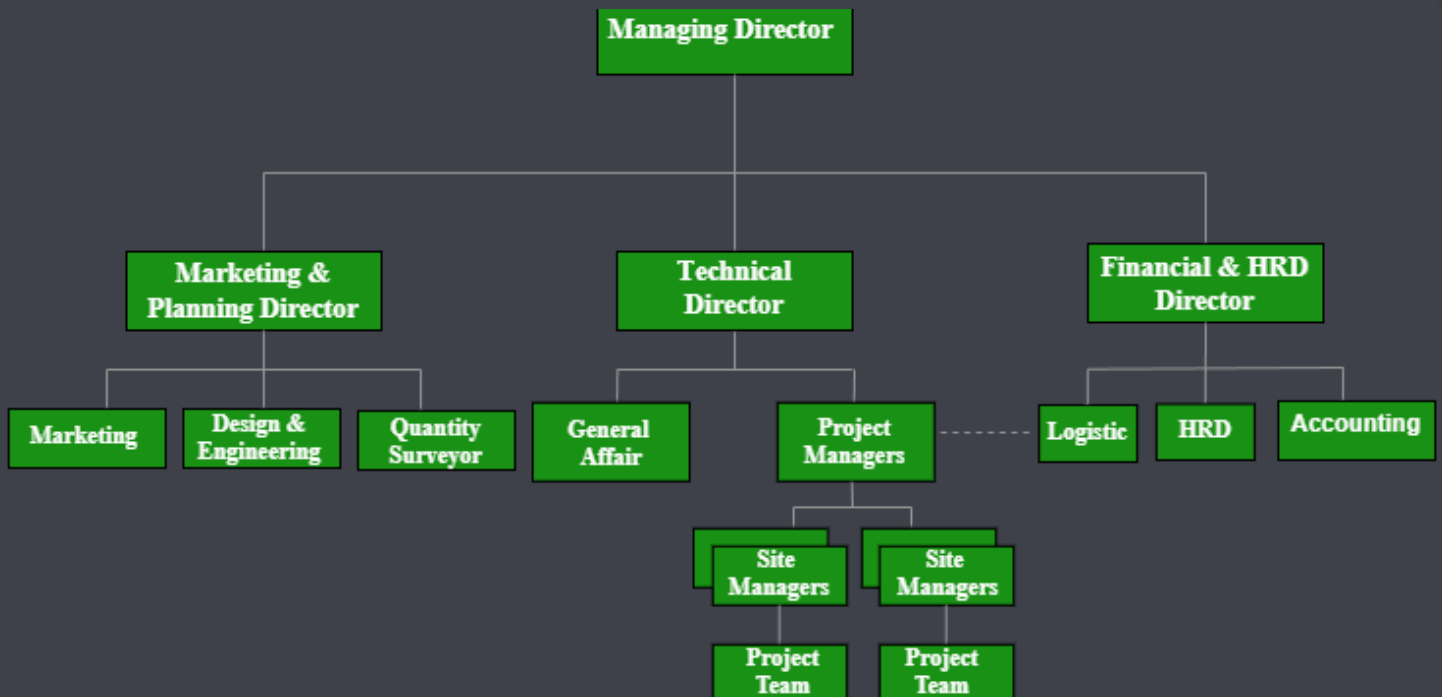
Managing Director

Marketing & Planning Director

Technical Director

Financial & HRD Director

Marketing

Design & Engineering

Quantity Surveyor

General Affair

Project Managers

Logistic

HRD

Accounting

Site Managers

Site Managers

Project Team

Project Team